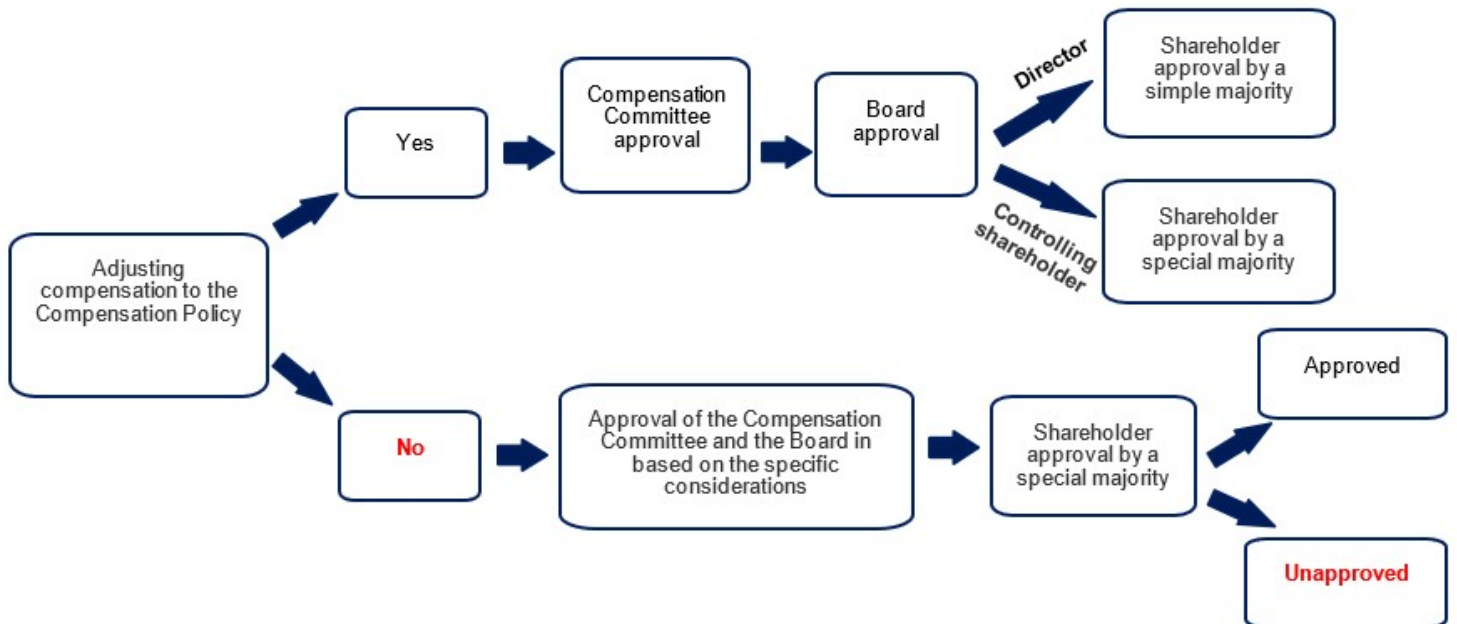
Adjusting compensation to the Compensation Policy

Yes

Compensation Committee approval

Board approval

Director

Shareholder approval by a simple majority

Controlling shareholder

Shareholder approval by a special majority

No

Approval of the Compensation Committee and the Board in based on the specific considerations

Shareholder approval by a special majority

Approved

Unapproved